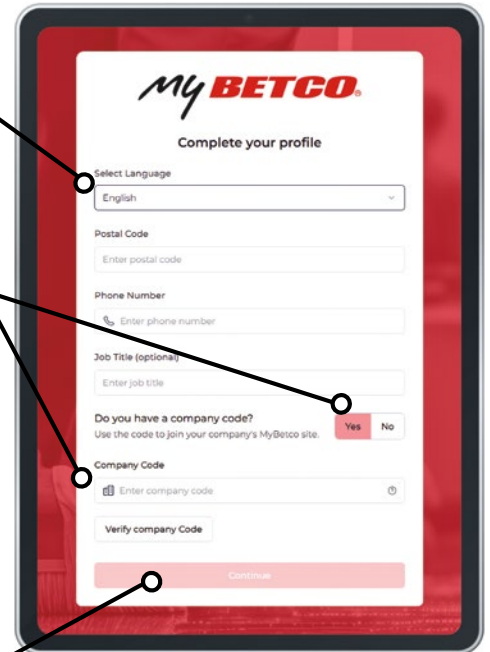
My BETCO.

Complete your profile

Select Language

English

Postal Code

Enter postal code

Phone Number

Enter phone number

Job Title (optional)

Enter job title

Do you have a company code?

Use the code to join your company's MyBetco site.

Yes No

Company Code

Enter company code

Verify company Code

Continue